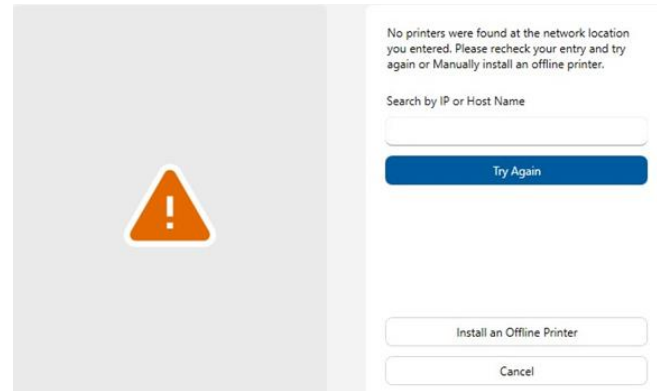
No printers were found at the network location you entered. Please recheck your entry and try again or Manually install an offline printer.

Search by IP or Host Name

Try Again

Install an Offline Printer

Cancel